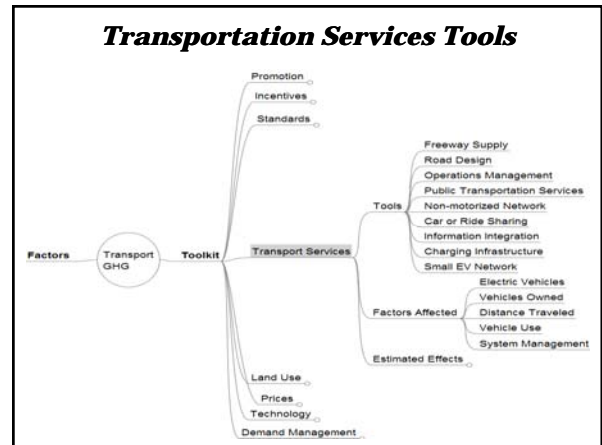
Transportation Services Tools

Factors

Transport GHG

Toolkit

Promotion

Incentives

Standards

Transport Services

Tools

Freeway Supply

Road Design

Operations Management

Public Transportation Services

Non-motorized Network

Car or Ride Sharing

Information Integration

Charging Infrastructure

Small EV Network

Factors Affected

Electric Vehicles

Vehicles Owned

Distance Traveled

Vehicle Use

System Management

Estimated Effects

Land Use

Prices

Technology

Demand Management